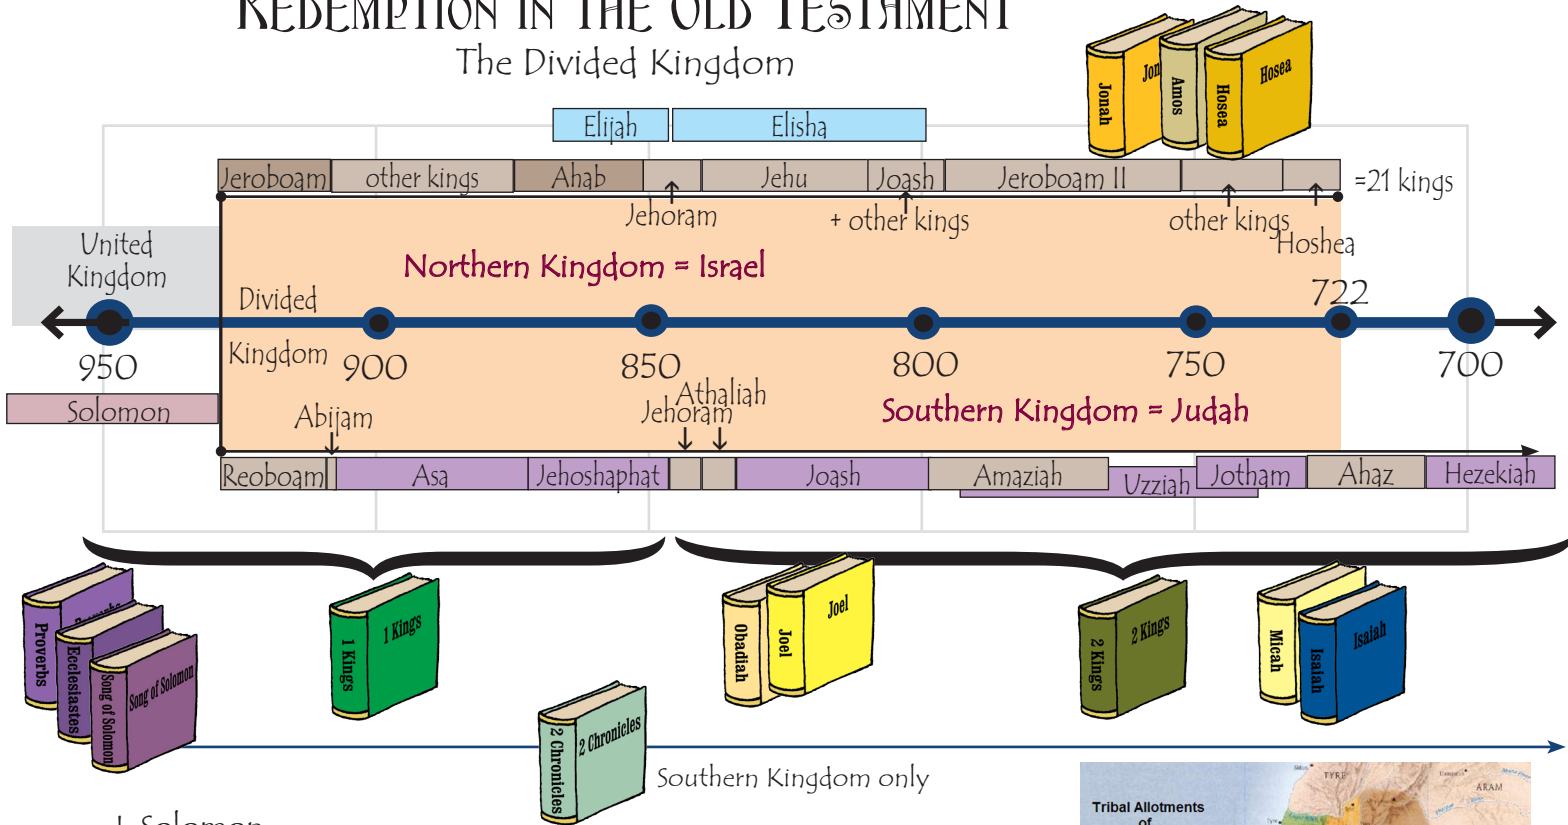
REDEMPTION IN THE OLD TESTAMENT
The Divided Kingdom

Jonah
Jonah
Amos
Hosea
Hosea

Elijah
Elisha

Jeroboam | other kings | Ahab | Jehu | Joash | Jeroboam II | =21 kings

Jehoram
+ other kings
other kings
Hoshea

United Kingdom
Northern Kingdom = Israel
Divided Kingdom
722

950 900 850 800 750 700

Solomon
Abijam
Athaliah
Jehoram
Southern Kingdom = Judah

Reoboam | Asa | Jehoshaphat | Joash | Amaziah | Uzziah | Jotham | Ahaz | Hezekiah

Proverbs
Proverbs
Ecclesiastes
Song of Solomon
Song of Solomon
1 Kings
1 Kings
Obadiah
Joel
Joel
2 Kings
2 Kings
Micah
Isaiah
Isaiah
2 Chronicles
2 Chronicles
Southern Kingdom only

Tribal Allotments of
TYRE
ARAM
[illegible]